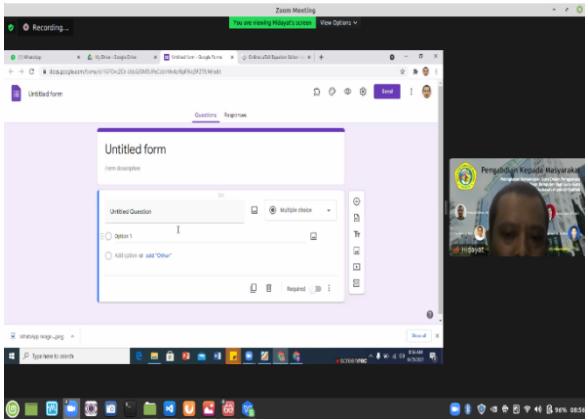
Zoom Meeting

Recording...

You are viewing Hidayat's screen

View Options

WhatsApp

My Drive - Google Drive

Untitled form - Google Forms

Untitled form

Send

Questions

Responses

Untitled form

Form description

Untitled Question

Multiple choice

Option 1

Add option or add "Other"

Required

Pengabdian Kepada Masyarakat

Hidayat

WhatsApp Image...jpeg

Show all

Type here to search

96%